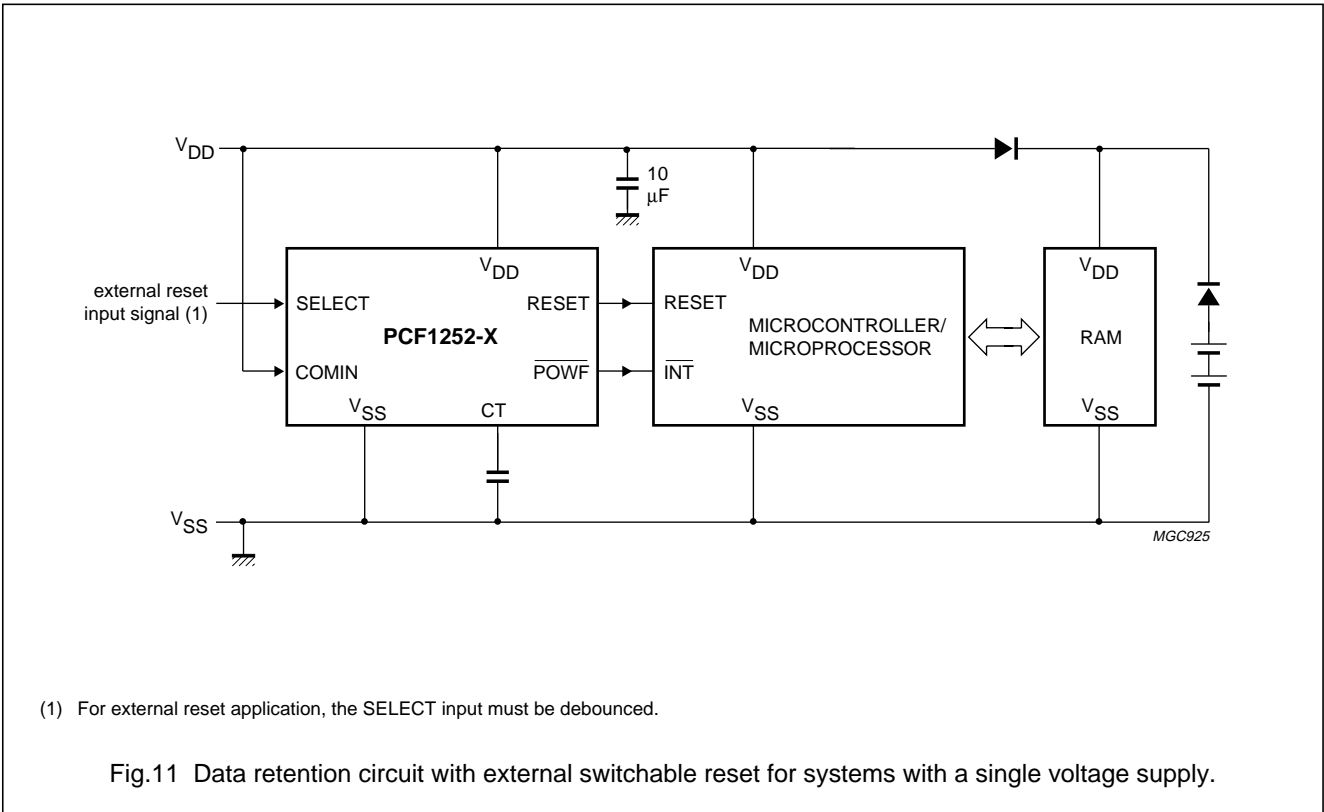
$V_{DD}$

10 μF

$V_{DD}$

external reset input signal (1)

SELECT

PCF1252-X

RESET

COMIN

$\overline{POWF}$

$V_{SS}$

CT

$V_{DD}$

RESET

MICROCONTROLLER/ MICROPROCESSOR

$\overline{INT}$

$V_{SS}$

$V_{DD}$

RAM

$V_{SS}$

$V_{SS}$

MGC925

(1) For external reset application, the SELECT input must be debounced.

Fig.11 Data retention circuit with external switchable reset for systems with a single voltage supply.